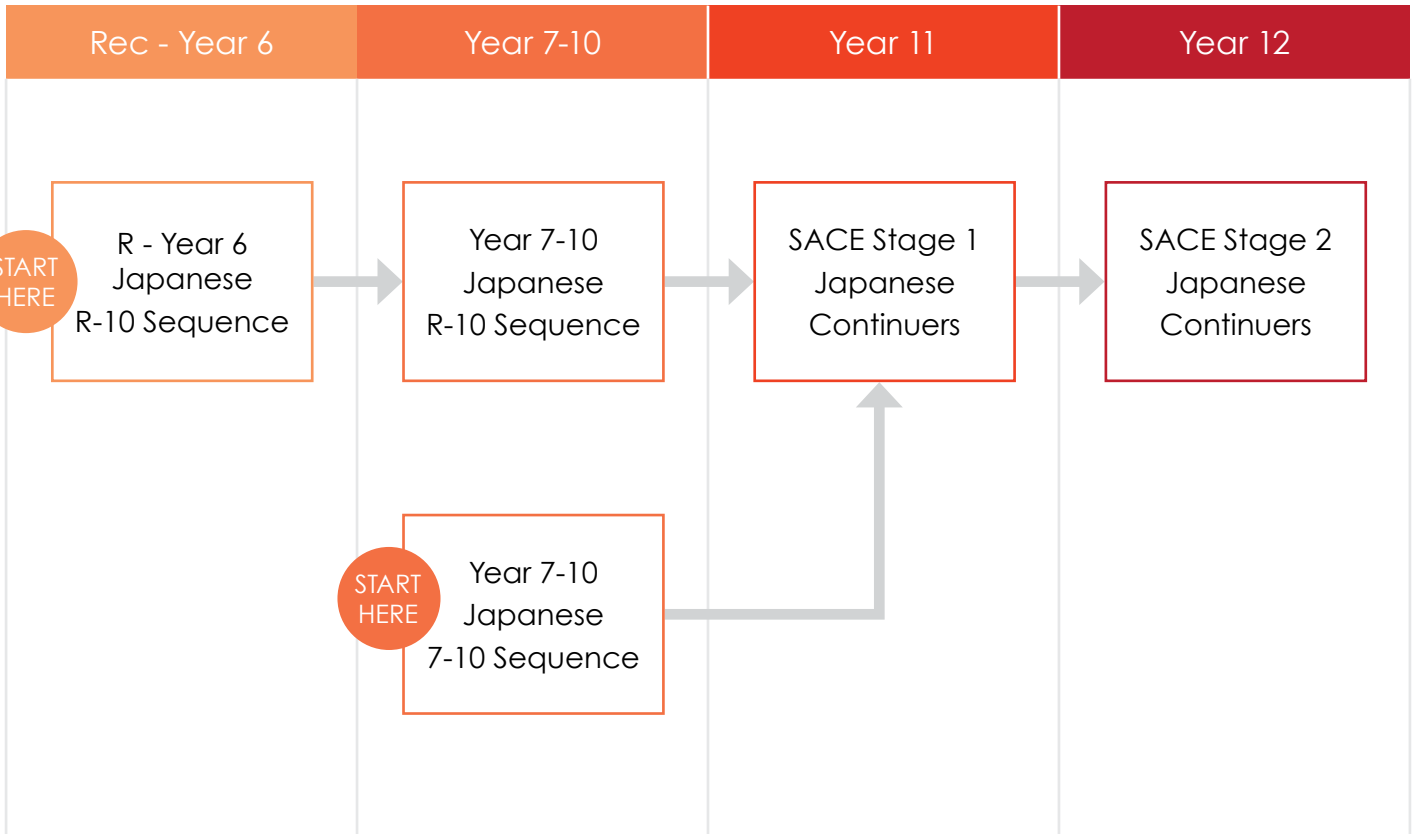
Rec - Year 6

Year 7-10

Year 11

Year 12

START HERE

R - Year 6 Japanese R-10 Sequence

Year 7-10 Japanese R-10 Sequence

SACE Stage 1 Japanese Continuers

SACE Stage 2 Japanese Continuers

START HERE

Year 7-10 Japanese 7-10 Sequence